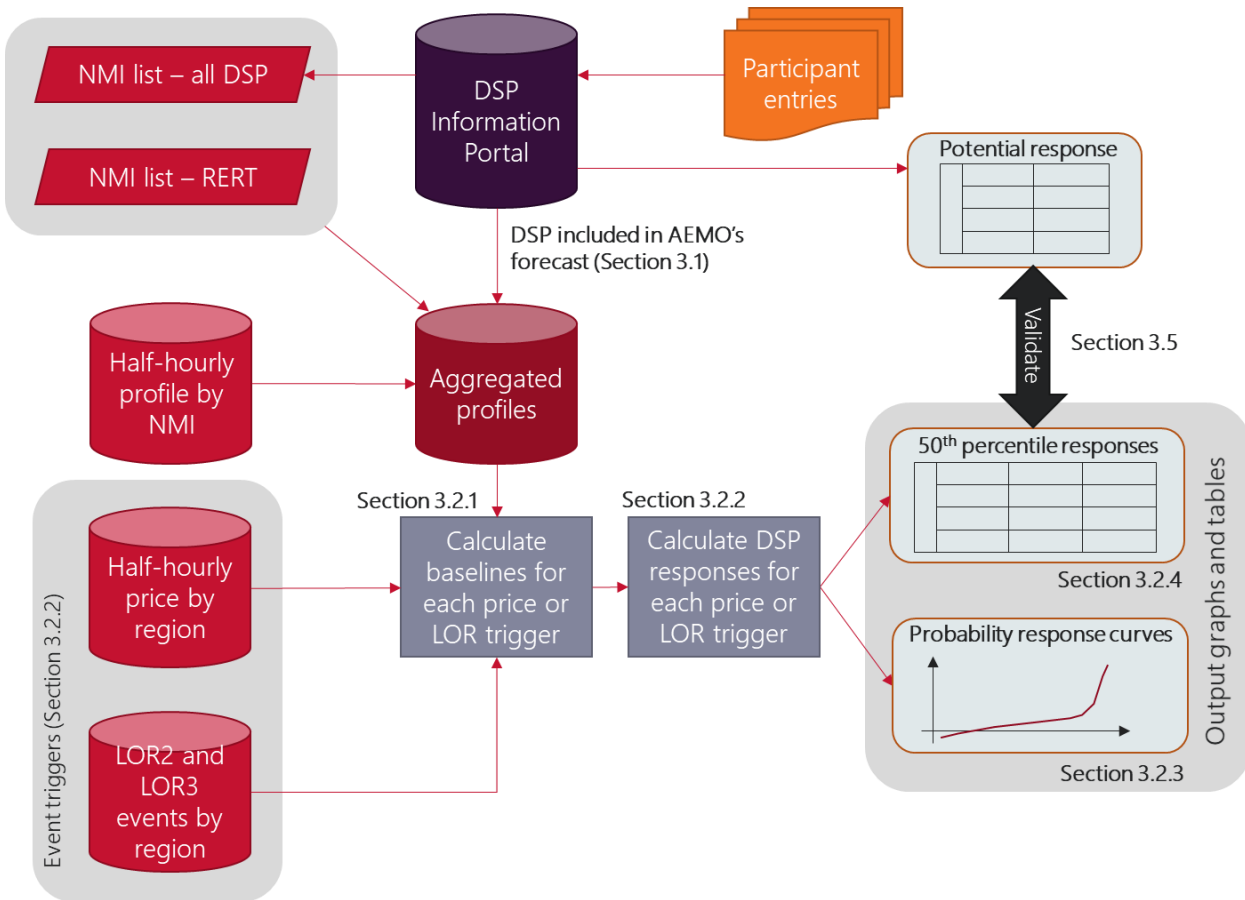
NMI list – all DSP

NMI list – RERT

DSP Information Portal

Participant entries

Potential response

DSP included in AEMO's forecast (Section 3.1)

Validate

Section 3.5

Half-hourly profile by NMI

Aggregated profiles

50$^{th}$ percentile responses

Output graphs and tables

Section 3.2.1

Section 3.2.2

Event triggers (Section 3.2.2)

Half-hourly price by region

Calculate baselines for each price or LOR trigger

Calculate DSP responses for each price or LOR trigger

Section 3.2.4

Probability response curves

LOR2 and LOR3 events by region

Section 3.2.3